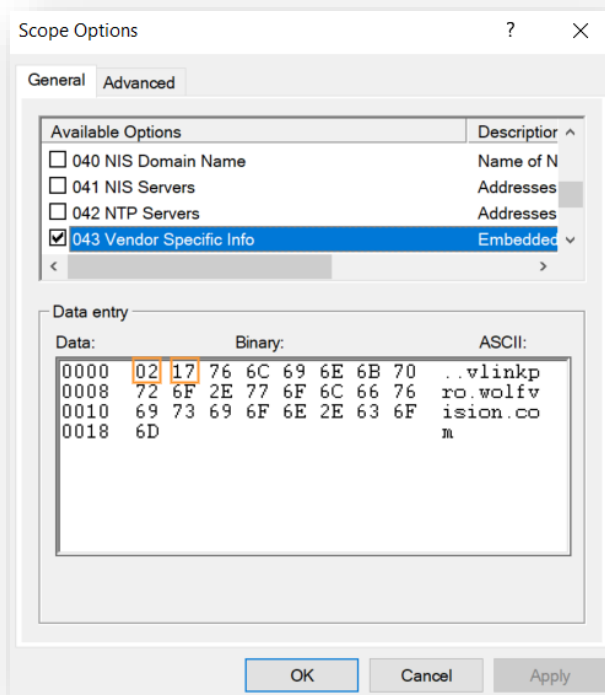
Scope Options ? ×

General Advanced

| Available Options | Descriptio |
|---|---|
| ☐ 040 NIS Domain Name | Name of N |
| ☐ 041 NIS Servers | Addresses |
| ☐ 042 NTP Servers | Addresses |
| ☑ 043 Vendor Specific Info | Embedded |

Data entry

Data: Binary: ASCII:

0000 02 17 76 6C 69 6E 6B 70 ..vlinkp
0008 72 6F 2E 77 6F 6C 66 76 ro.wolfv
0010 69 73 69 6F 6E 2E 63 6F ision.co
0018 6D m

OK Cancel Apply